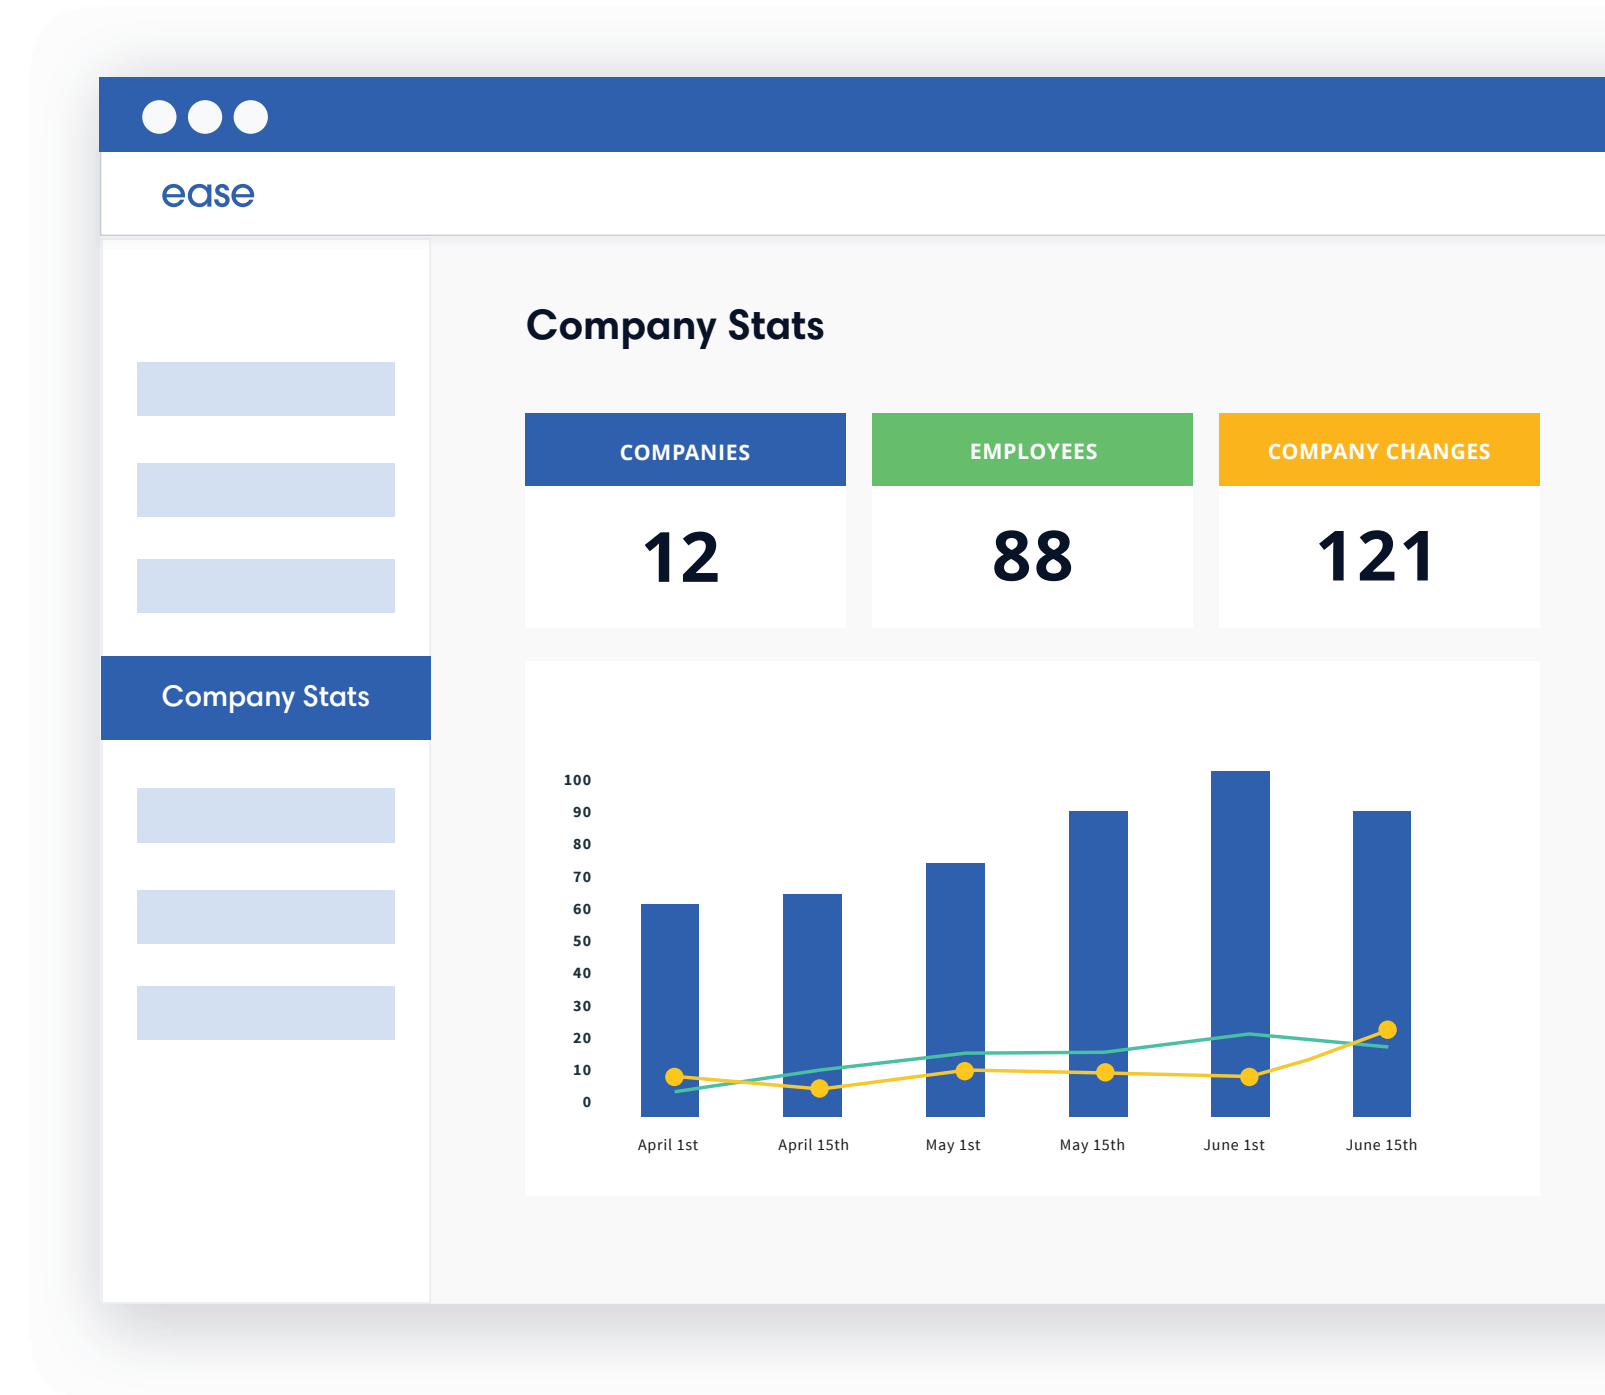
ease

Company Stats

Company Stats

| COMPANIES | EMPLOYEES | COMPANY CHANGES |
|---|---|---|
| 12 | 88 | 121 |

100
90
80
70
60
50
40
30
20
10
0

April 1st
April 15th
May 1st
May 15th
June 1st
June 15th